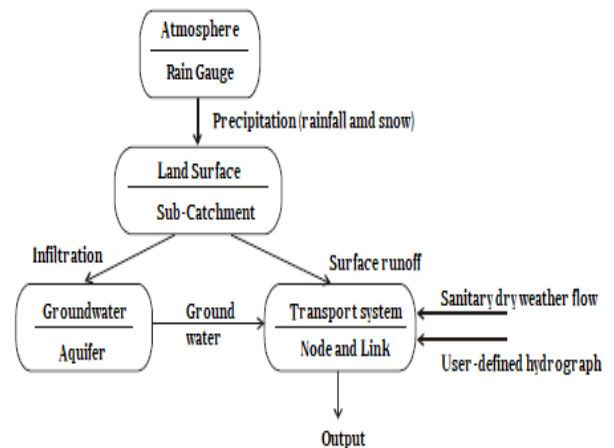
Atmosphere
Rain Gauge

Precipitation (rainfall amd snow)

Land Surface
Sub-Catchment

Infiltration

Surface runoff

Groundwater
Aquifer

Ground water

Transport system
Node and Link

Sanitary dry weather flow

User-defined hydrograph

Output